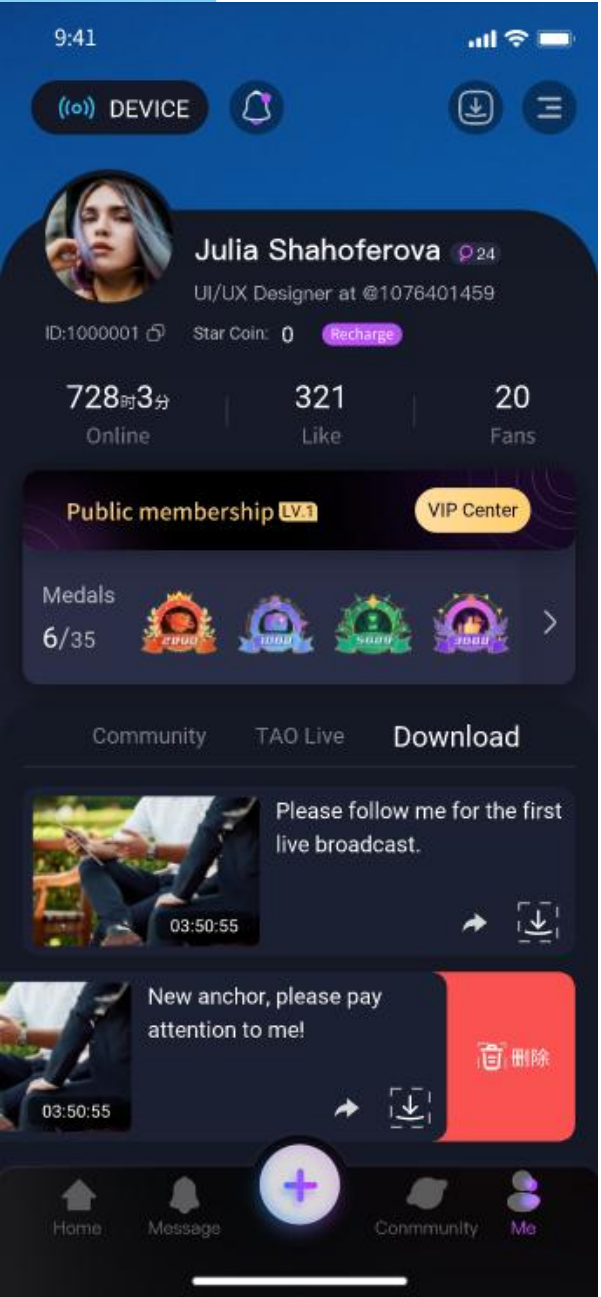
9:41

DEVICE

Julia Shahoferova 24

UI/UX Designer at @1076401459

ID:1000001 Star Coin: 0 Recharge

728时3分
Online

321
Like

20
Fans

Public membership LV.1

VIP Center

Medals
6/35

2000 1000 5000 3000

Community TAO Live Download

Please follow me for the first live broadcast.

03:50:55

New anchor, please pay attention to me!

03:50:55

删除

Home Message Conmmunity Me